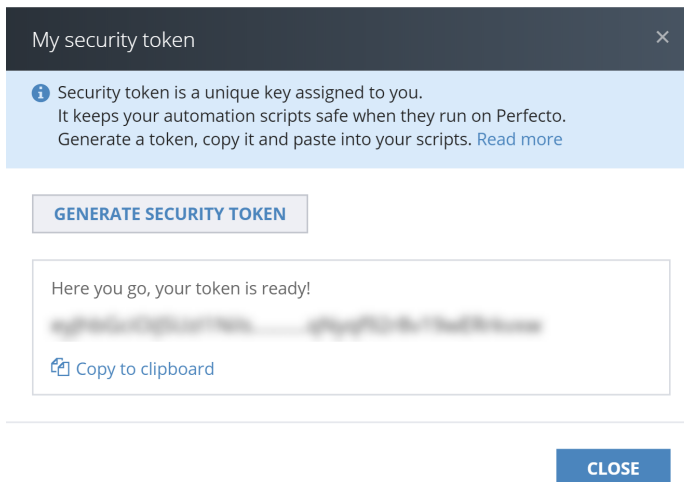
My security token

×

Security token is a unique key assigned to you.
It keeps your automation scripts safe when they run on Perfecto.
Generate a token, copy it and paste into your scripts. Read more

GENERATE SECURITY TOKEN

Here you go, your token is ready!

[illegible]

Copy to clipboard

CLOSE